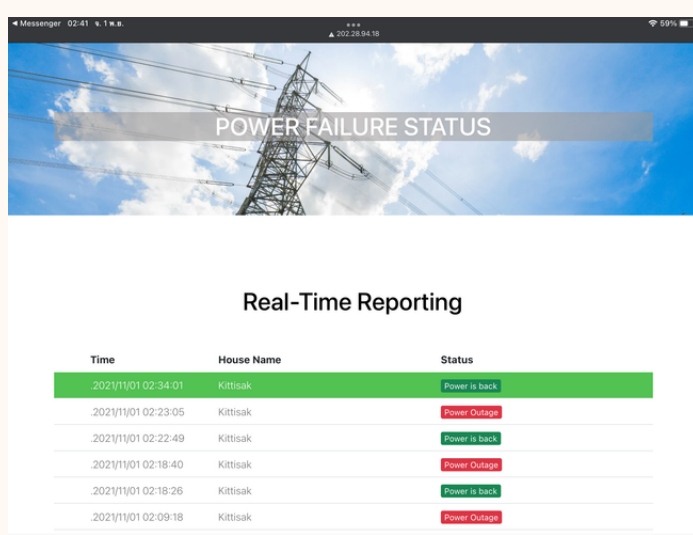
◄ Messenger 02:41 จ. 1 พ.ย.
▲ 202.28.94.18
59%

POWER FAILURE STATUS

Real-Time Reporting

| Time | House Name | Status |
|---|---|---|
| .2021/11/01 02:34:01 | Kittisak | Power is back |
| .2021/11/01 02:23:05 | Kittisak | Power Outage |
| .2021/11/01 02:22:49 | Kittisak | Power is back |
| .2021/11/01 02:18:40 | Kittisak | Power Outage |
| .2021/11/01 02:18:26 | Kittisak | Power is back |
| .2021/11/01 02:09:18 | Kittisak | Power Outage |